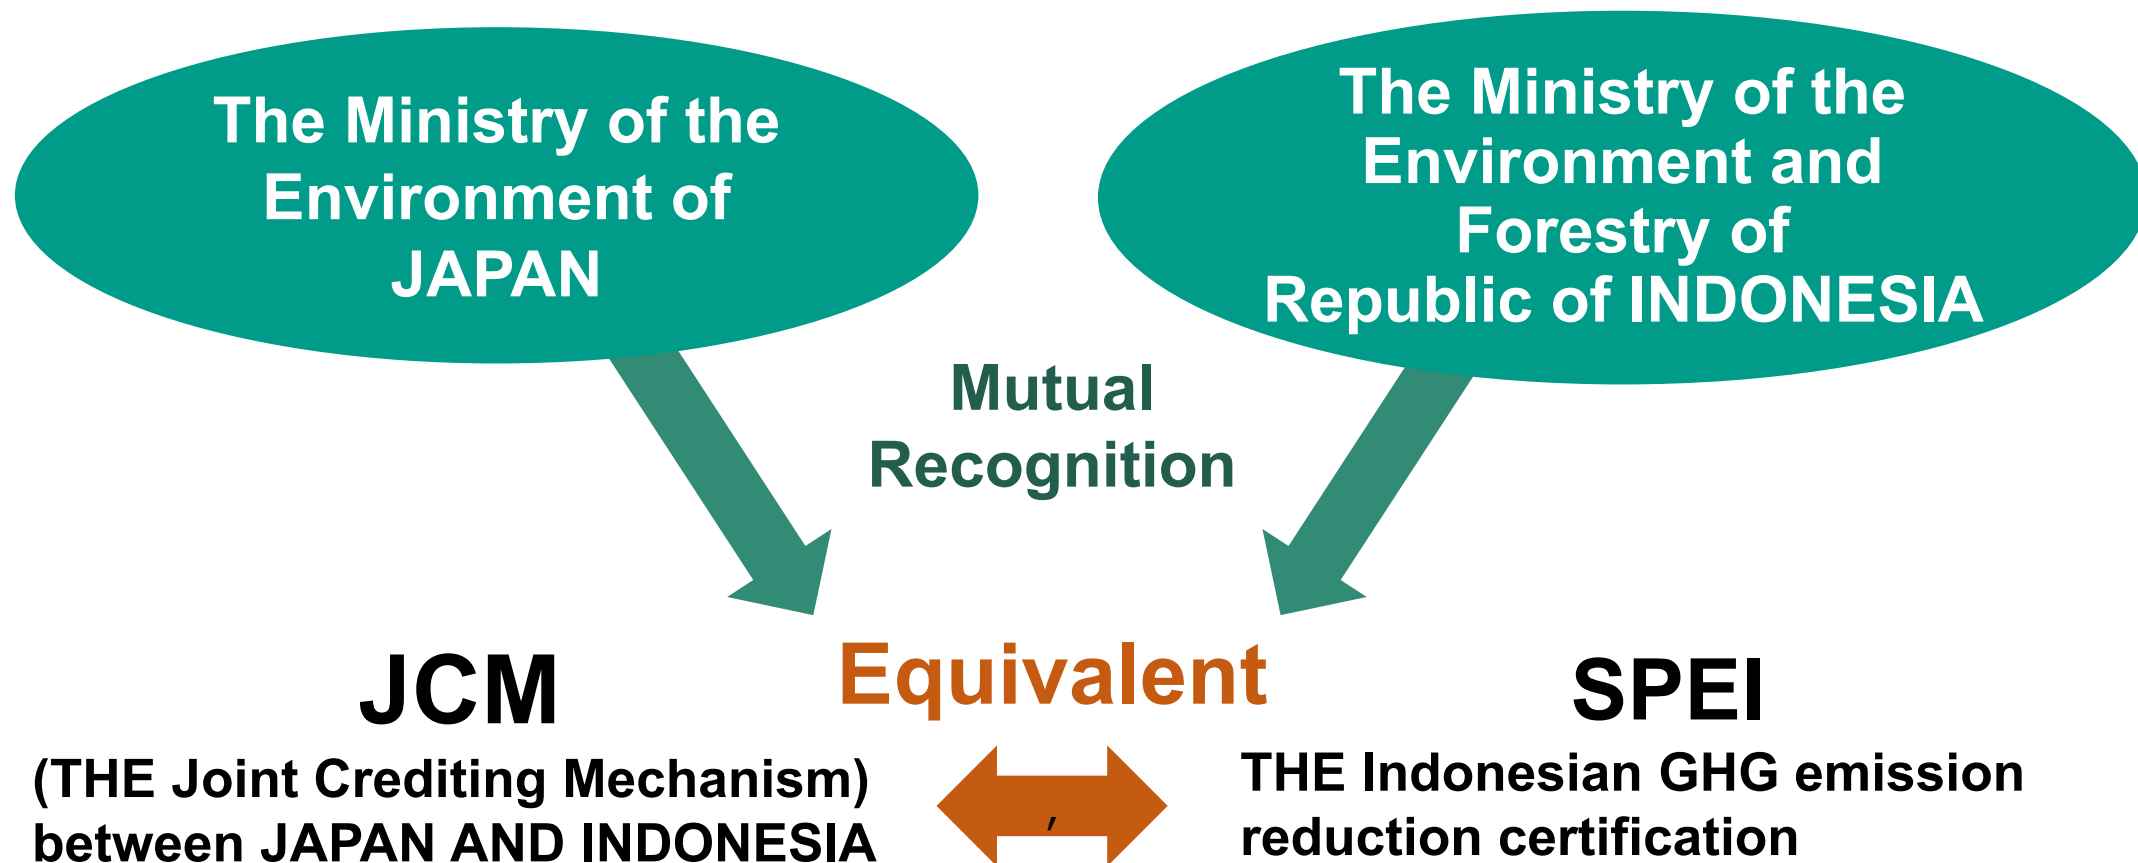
The Ministry of the Environment of JAPAN

The Ministry of the Environment and Forestry of Republic of INDONESIA

Mutual Recognition

JCM

(THE Joint Crediting Mechanism) between JAPAN AND INDONESIA

Equivalent

SPEI

THE Indonesian GHG emission reduction certification